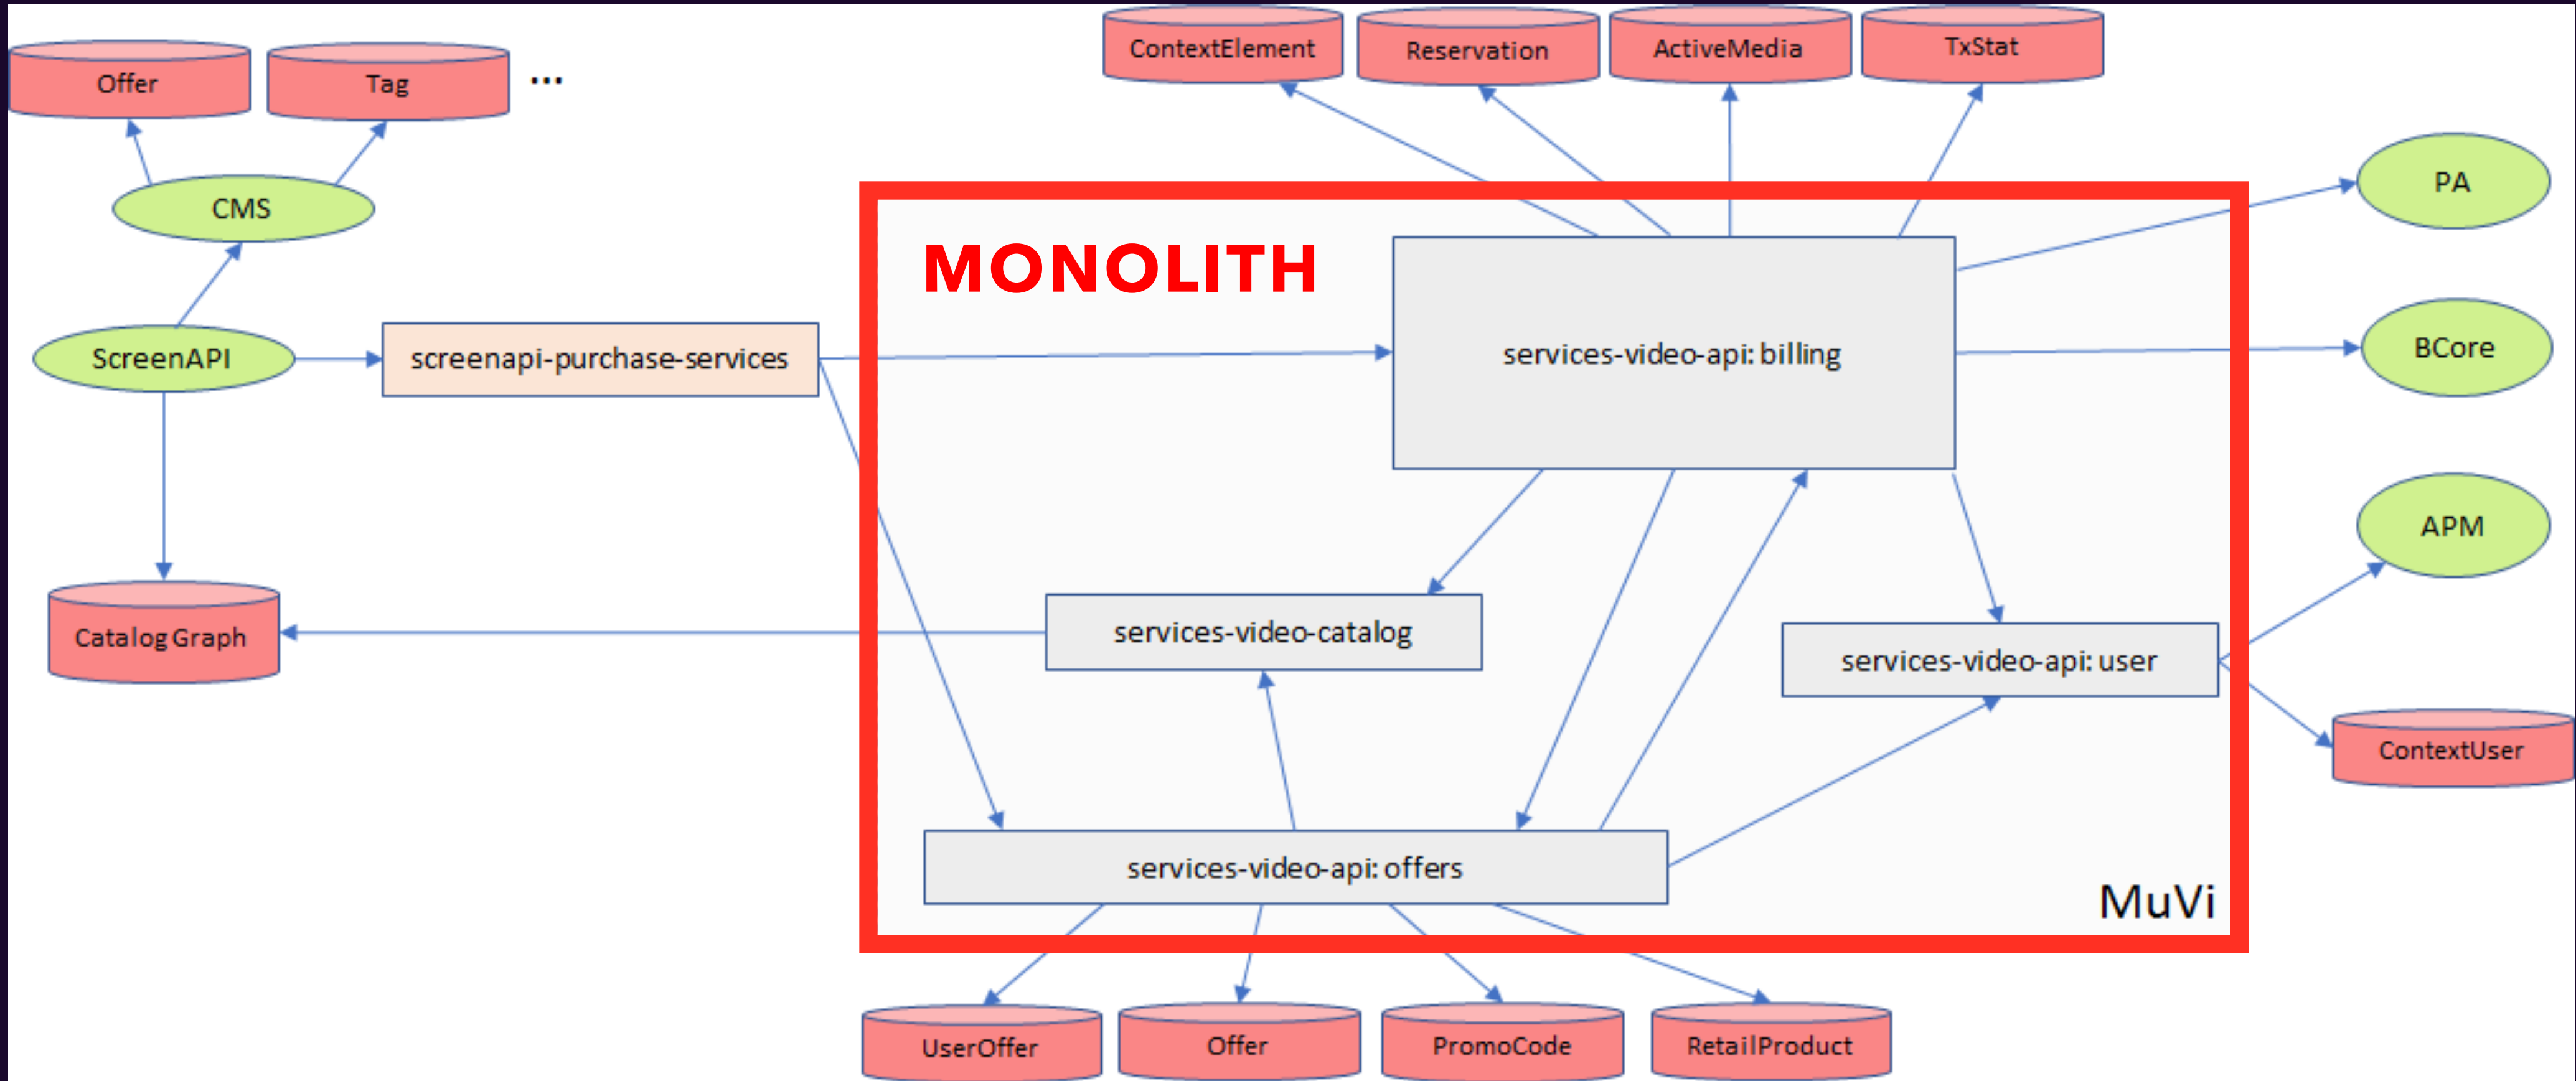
Offer

Tag

...

CMS

ScreenAPI

screenapi-purchase-services

Catalog Graph

ContextElement

Reservation

ActiveMedia

TxStat

MONOLITH

services-video-api: billing

PA

BCore

APM

services-video-catalog

services-video-api: user

ContextUser

services-video-api: offers

MuVi

UserOffer

Offer

PromoCode

RetailProduct